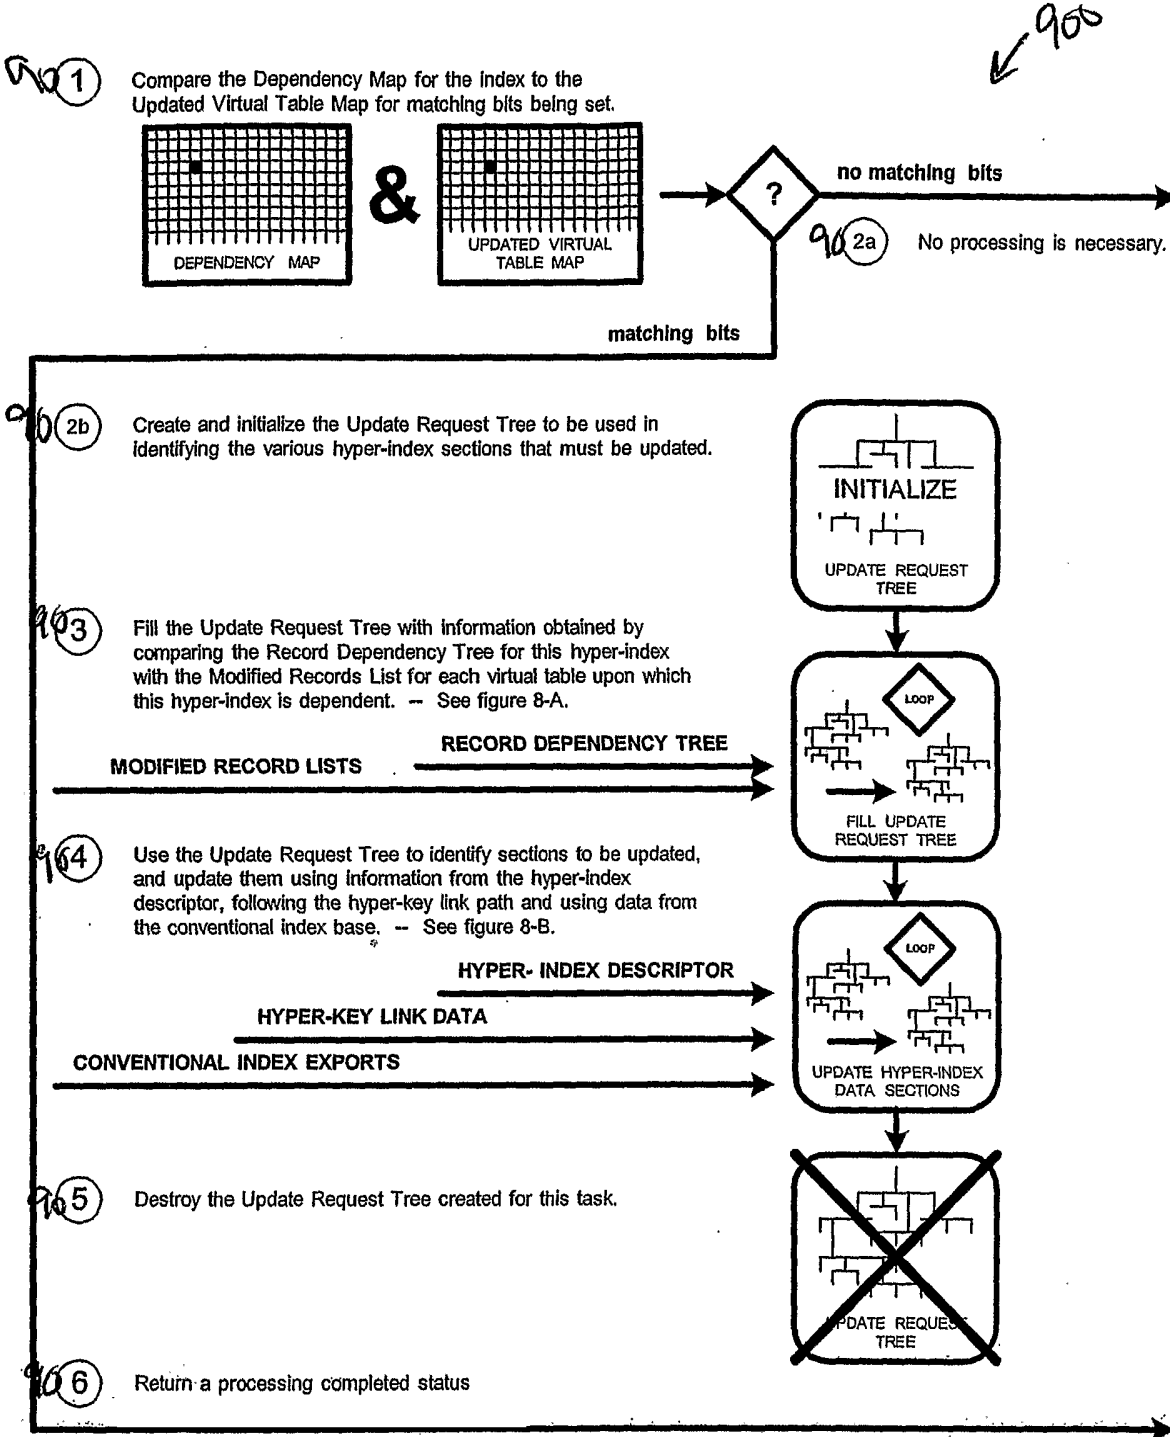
900

90 1 Compare the Dependency Map for the Index to the Updated Virtual Table Map for matching bits being set.

DEPENDENCY MAP

&

UPDATED VIRTUAL TABLE MAP

?

no matching bits

90 2a No processing is necessary.

matching bits

90 2b Create and initialize the Update Request Tree to be used in identifying the various hyper-index sections that must be updated.

INITIALIZE

UPDATE REQUEST TREE

90 3 Fill the Update Request Tree with information obtained by comparing the Record Dependency Tree for this hyper-index with the Modified Records List for each virtual table upon which this hyper-index is dependent. -- See figure 8-A.

RECORD DEPENDENCY TREE

MODIFIED RECORD LISTS

LOOP

FILL UPDATE REQUEST TREE

90 4 Use the Update Request Tree to identify sections to be updated, and update them using information from the hyper-index descriptor, following the hyper-key link path and using data from the conventional index base. -- See figure 8-B.

HYPER- INDEX DESCRIPTOR

HYPER-KEY LINK DATA

CONVENTIONAL INDEX EXPORTS

LOOP

UPDATE HYPER-INDEX DATA SECTIONS

90 5 Destroy the Update Request Tree created for this task.

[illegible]PDATE REQUE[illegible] TREE

90 6 Return a processing completed status